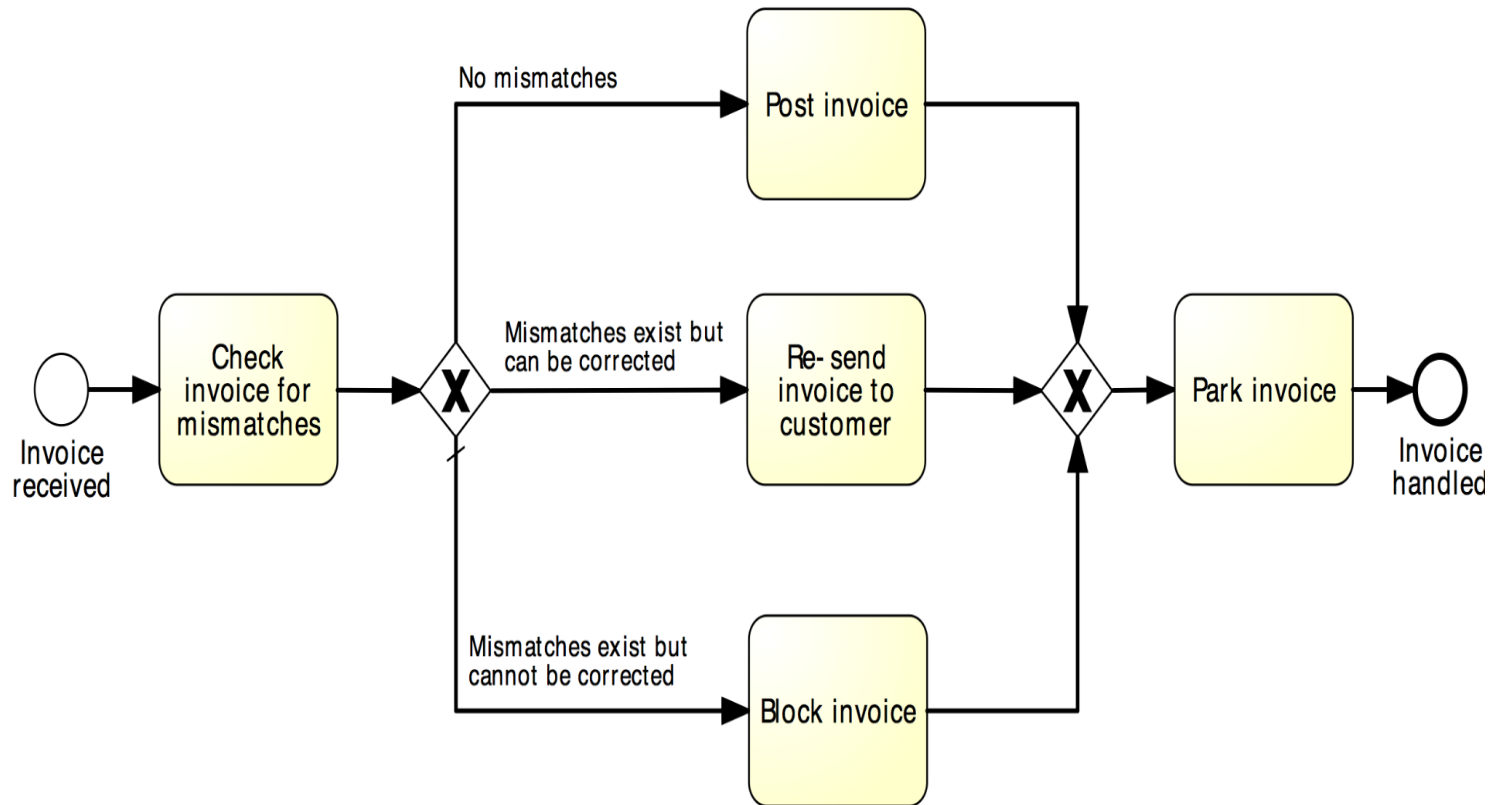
Invoice received

Check invoice for mismatches

X

No mismatches

Post invoice

Mismatches exist but can be corrected

Re- send invoice to customer

Mismatches exist but cannot be corrected

Block invoice

X

Park invoice

Invoice handled